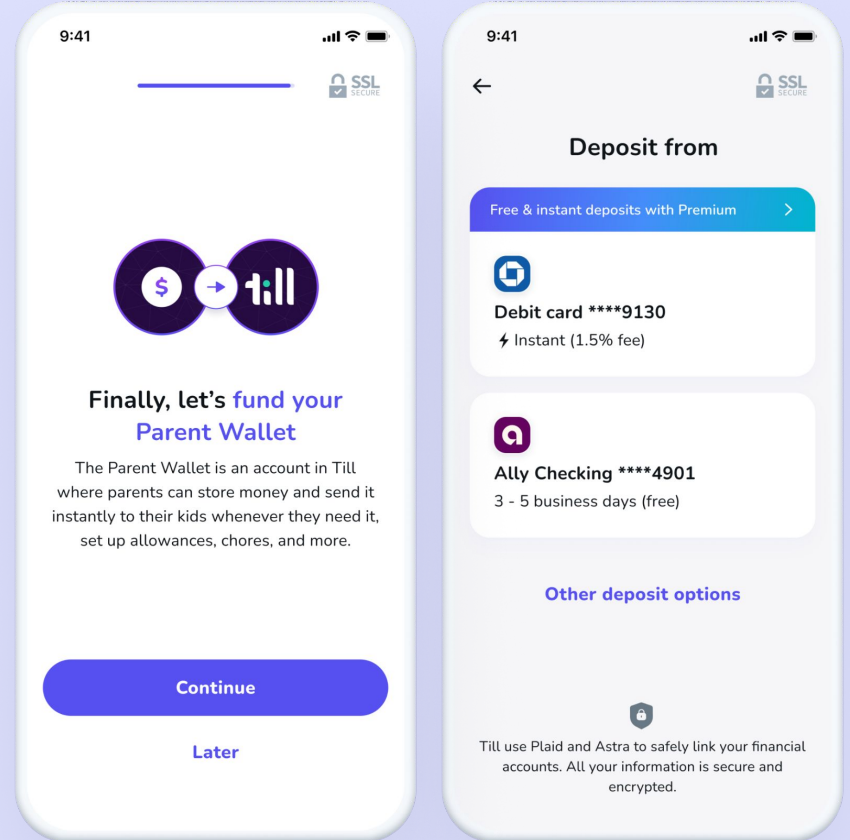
9:41

SSL SECURE

$

till

Finally, let’s fund your Parent Wallet

The Parent Wallet is an account in Till where parents can store money and send it instantly to their kids whenever they need it, set up allowances, chores, and more.

Continue

Later

9:41

←

SSL SECURE

Deposit from

Free & instant deposits with Premium >

Debit card ****9130

Instant (1.5% fee)

a

Ally Checking ****4901

3 - 5 business days (free)

Other deposit options

Till use Plaid and Astra to safely link your financial accounts. All your information is secure and encrypted.